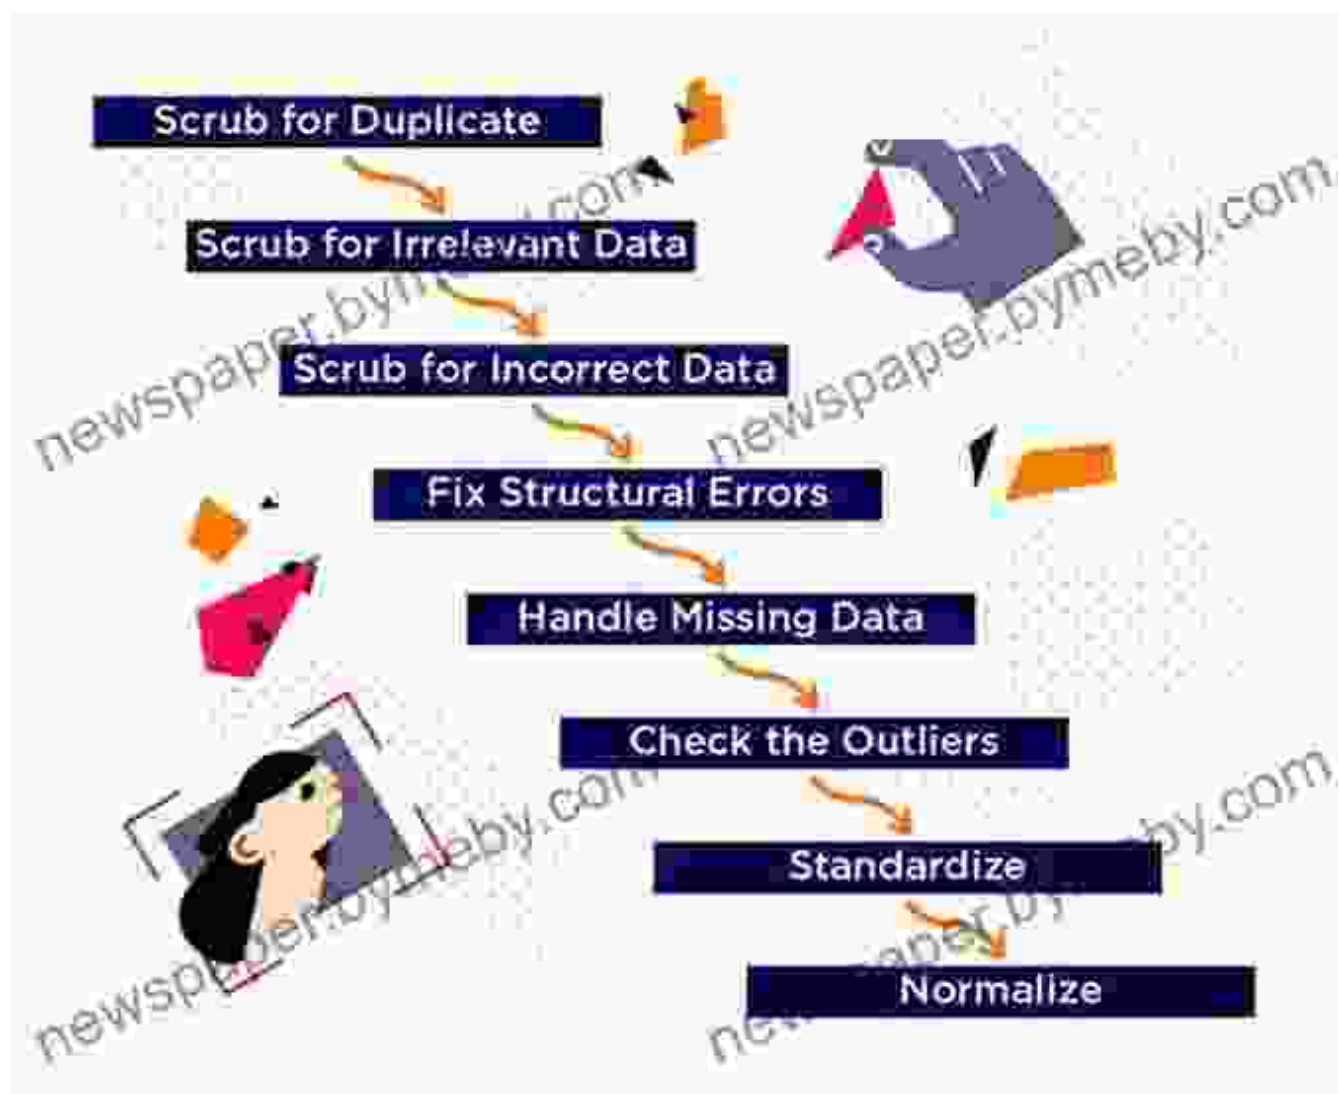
Scrub for Duplicate

Scrub for Irrelevant Data

Scrub for Incorrect Data

Fix Structural Errors

Handle Missing Data

Check the Outliers

Standardize

Normalize

newspaper.bymeby.com

newspaper.bymeby.com

newspaper.bymeby.com

newspaper.bymeby.com